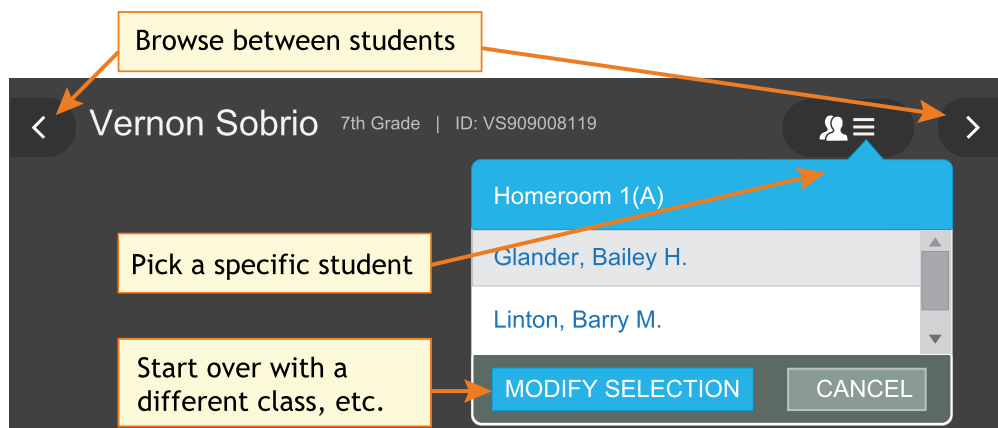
Browse between students

Vernon Sobrio 7th Grade | ID: VS909008119

Homeroom 1(A)

Pick a specific student

Glander, Bailey H.

Linton, Barry M.

Start over with a different class, etc.

MODIFY SELECTION

CANCEL